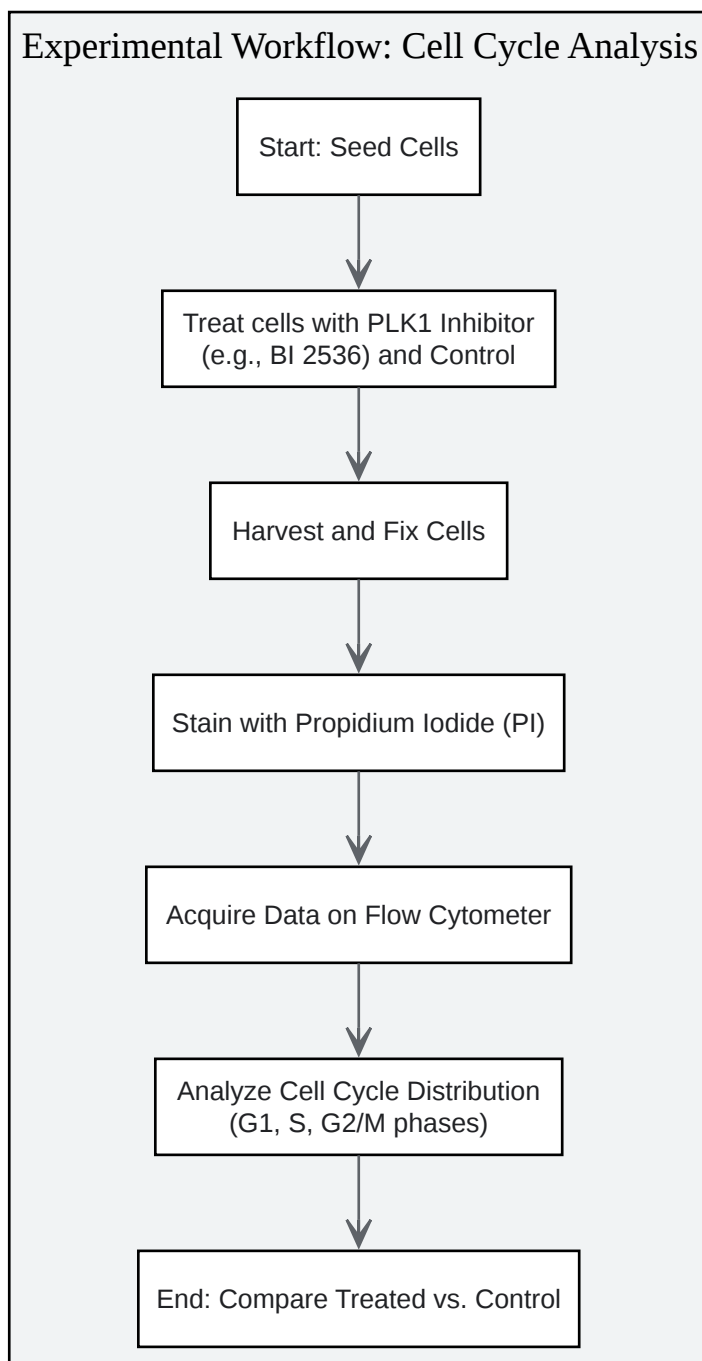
Experimental Workflow: Cell Cycle Analysis

Start: Seed Cells

Treat cells with PLK1 Inhibitor (e.g., BI 2536) and Control

Harvest and Fix Cells

Stain with Propidium Iodide (PI)

Acquire Data on Flow Cytometer

Analyze Cell Cycle Distribution (G1, S, G2/M phases)

End: Compare Treated vs. Control